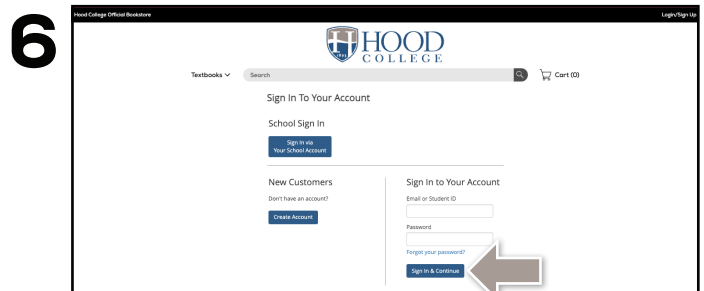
6

Hood College Official Bookstore

Login/Sign Up

1893

HOOD COLLEGE

Textbooks

Search

Cart (0)

Sign In To Your Account

School Sign In

Sign In via Your School Account

New Customers

Don't have an account?

Create Account

Sign In to Your Account

Email or Student ID

Password

Forgot your password?

Sign In & Continue